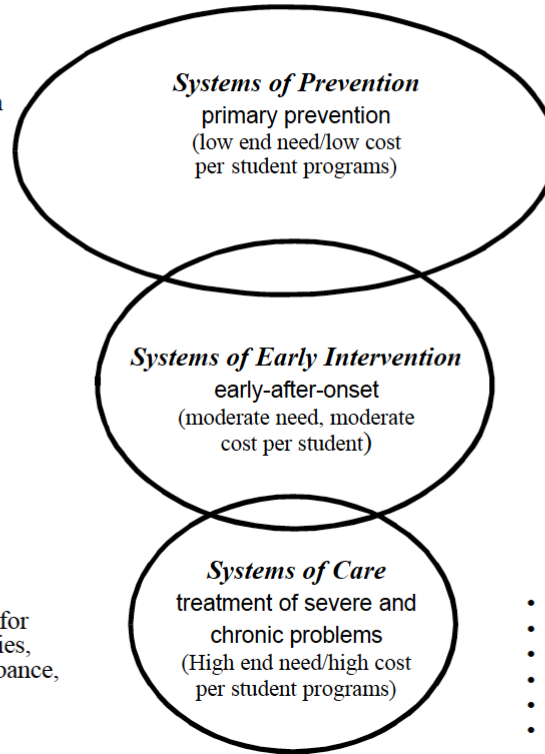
n

Systems of Prevention
primary prevention
(low end need/low cost per student programs)

Systems of Early Intervention
early-after-onset
(moderate need, moderate cost per student)

for
ies,
bance,

Systems of Care
treatment of severe and chronic problems
(High end need/high cost per student programs)

•
•
•
•
•
•
•